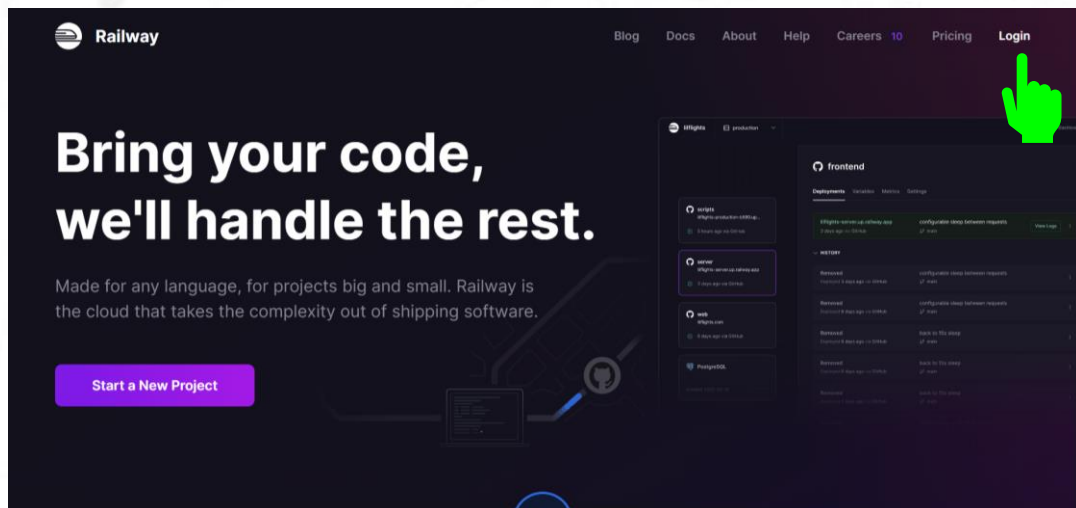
Railway

Blog Docs About Help Careers 10 Pricing Login

Bring your code, we'll handle the rest.

Made for any language, for projects big and small. Railway is the cloud that takes the complexity out of shipping software.

Start a New Project

frontend

Deployments Variables Metrics Settings

View Logs

HISTORY

Removed
Removed
Removed
Removed
Removed

scripts
server
web
PostgreSQL

production